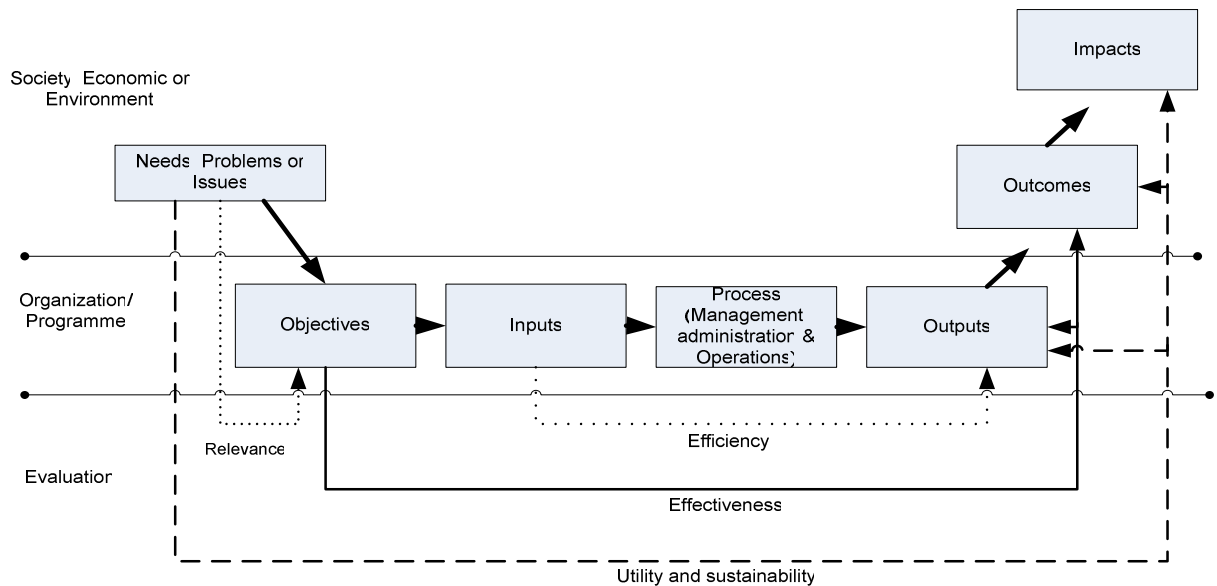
Impacts

Society Economic or Environment

Needs Problems or Issues

Outcomes

Organization/ Programme

Objectives

Inputs

Process (Management administration & Operations)

Outputs

Relevance

Efficiency

Evaluation

Effectiveness

Utility and sustainability